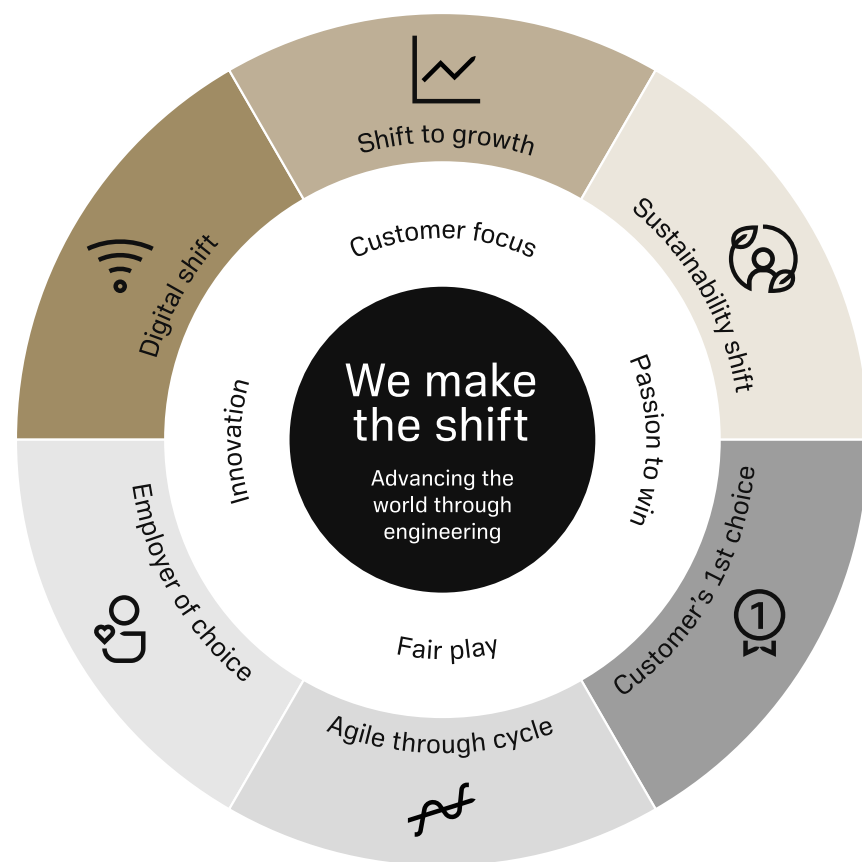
Shift to growth

Sustainability shift

Customer's 1st choice

1

Agile through cycle

Employer of choice

Digital shift

Customer focus

Passion to win

Fair play

Innovation

We make the shift

Advancing the world through engineering